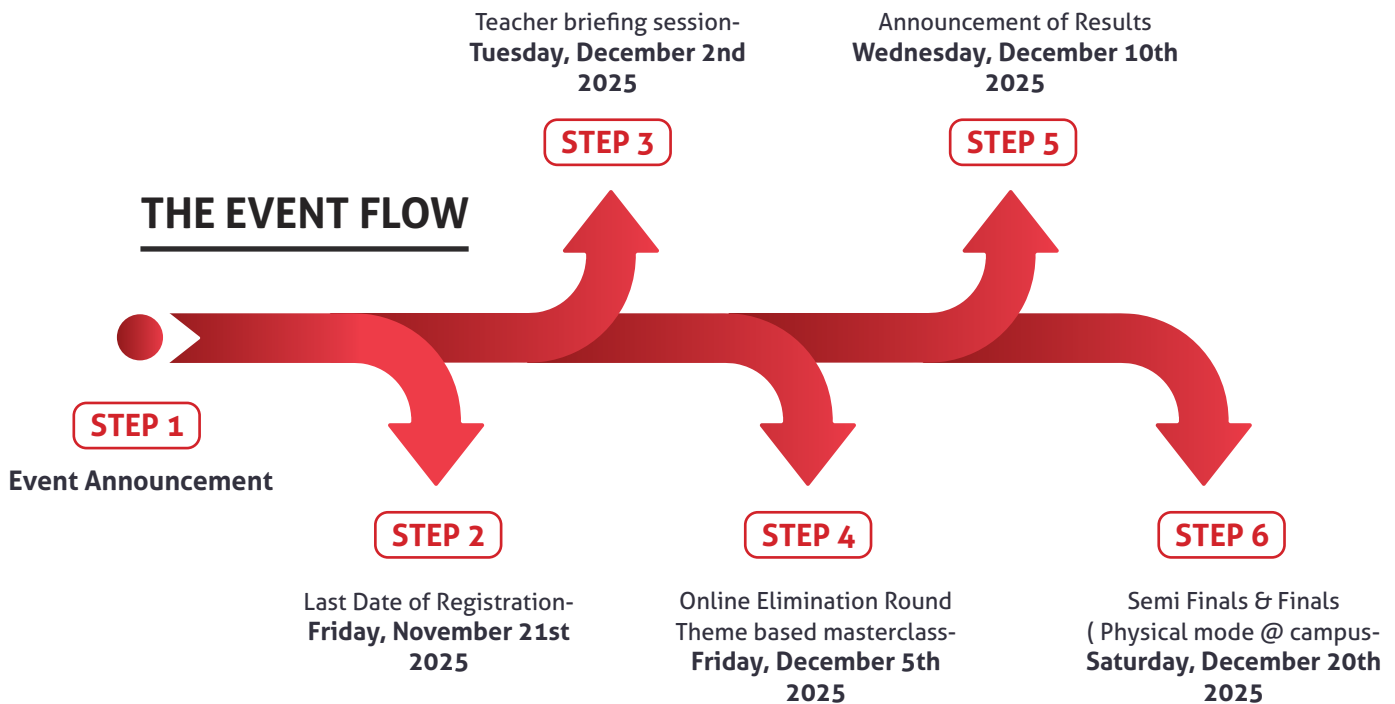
THE EVENT FLOW

STEP 1
Event Announcement

STEP 2
Last Date of Registration-
Friday, November 21st 2025

Teacher briefing session-
Tuesday, December 2nd 2025
STEP 3

STEP 4
Online Elimination Round
Theme based masterclass-
Friday, December 5th 2025

Announcement of Results
Wednesday, December 10th 2025
STEP 5

STEP 6
Semi Finals & Finals
( Physical mode @ campus-
Saturday, December 20th 2025